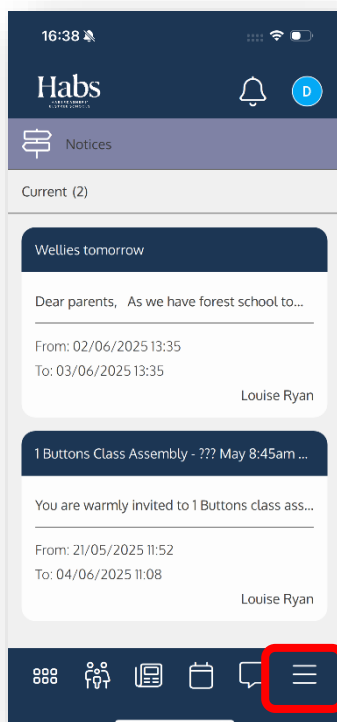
16:38

Habs

D

Notices

Current (2)

Wellies tomorrow

Dear parents, As we have forest school to...

From: 02/06/2025 13:35
To: 03/06/2025 13:35

Louise Ryan

1 Buttons Class Assembly - ??? May 8:45am ...

You are warmly invited to 1 Buttons class ass...

From: 21/05/2025 11:52
To: 04/06/2025 11:08

Louise Ryan